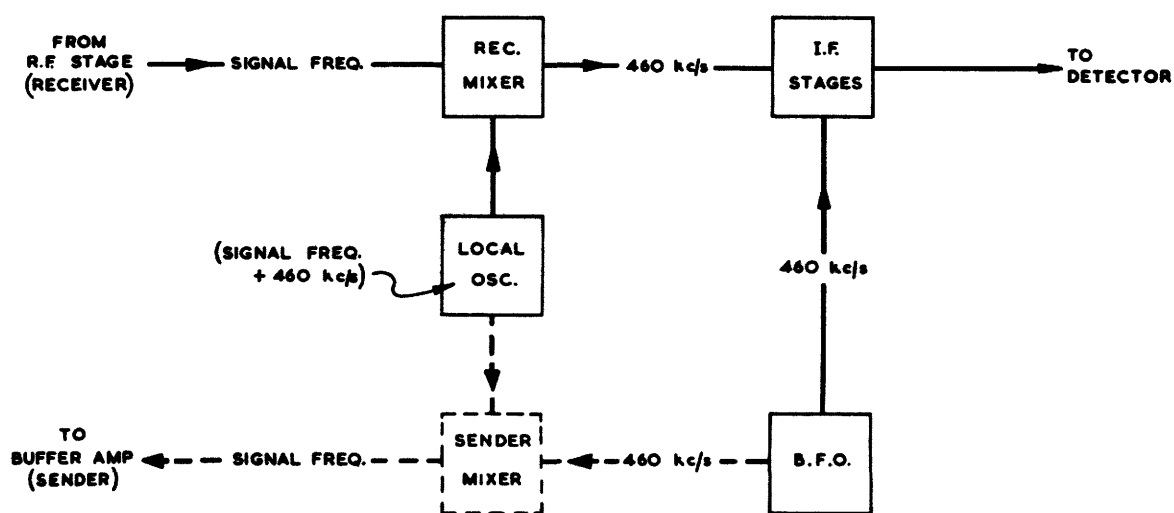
FROM R.F. STAGE (RECEIVER)

SIGNAL FREQ.

REC. MIXER

460 kc/s

I.F. STAGES

TO DETECTOR

(SIGNAL FREQ. + 460 kc/s)

LOCAL OSC.

460 kc/s

TO BUFFER AMP (SENDER)

SIGNAL FREQ.

SENDER MIXER

460 kc/s

B.F.O.